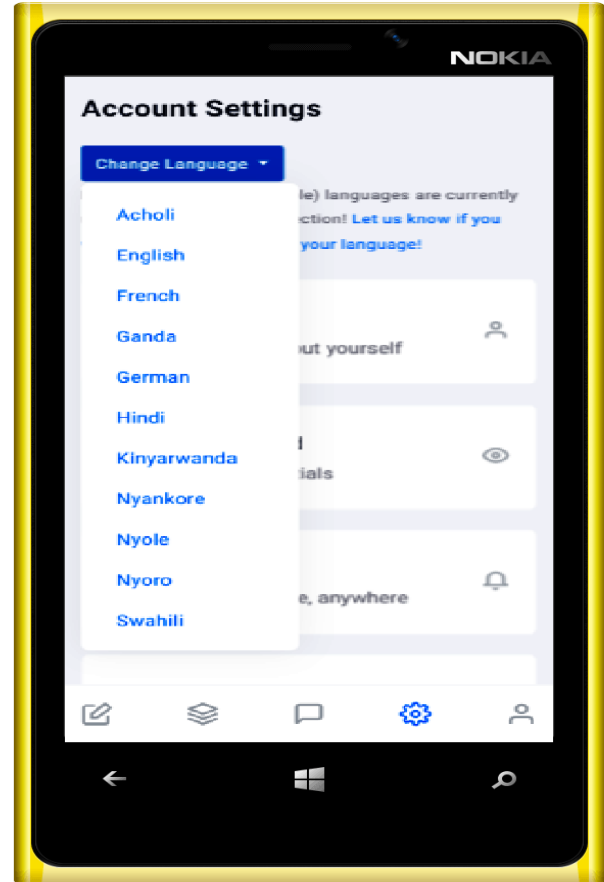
NOKIA

Account Settings

Change Language

Acholi
English
French
Ganda
German
Hindi
Kinyarwanda
Nyankore
Nyole
Nyoro
Swahili

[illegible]le) languages are currently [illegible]ection! Let us know if you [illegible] your language!

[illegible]out yourself

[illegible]d
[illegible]tials

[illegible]e, anywhere